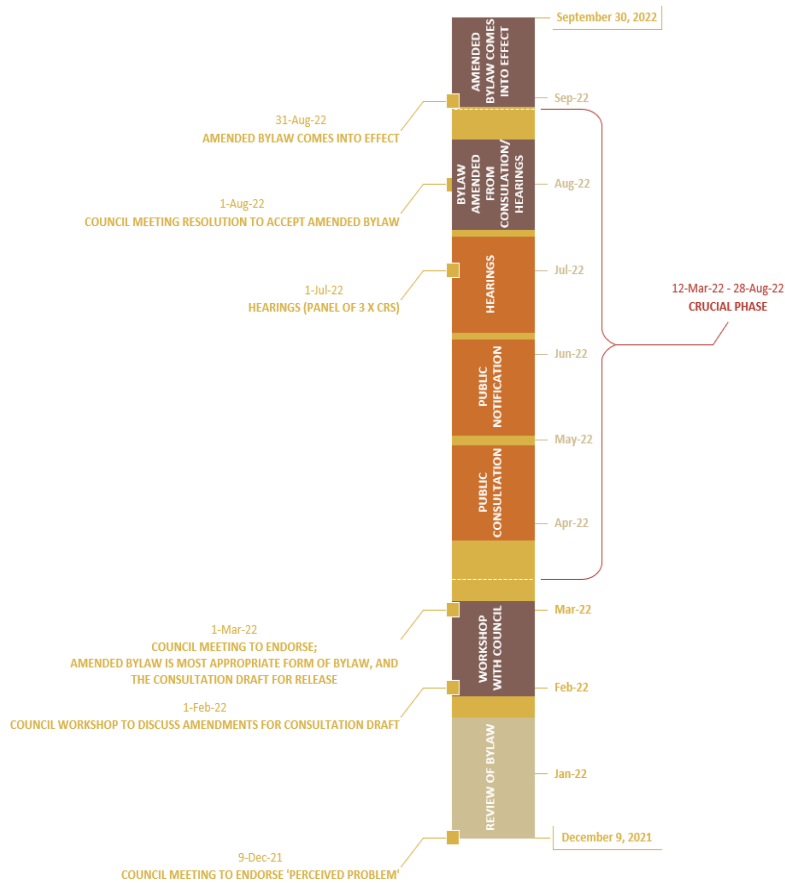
September 30, 2022

AMENDED BYLAW COMES INTO EFFECT

Sep-22

31-Aug-22
AMENDED BYLAW COMES INTO EFFECT

BYLAW AMENDED FROM CONSULATION/ HEARINGS

Aug-22

1-Aug-22
COUNCIL MEETING RESOLUTION TO ACCEPT AMENDED BYLAW

HEARINGS

Jul-22

1-Jul-22
HEARINGS (PANEL OF 3 X CRS)

12-Mar-22 - 28-Aug-22
CRUCIAL PHASE

PUBLIC NOTIFICATION

Jun-22

May-22

PUBLIC CONSULTATION

Apr-22

Mar-22

1-Mar-22
COUNCIL MEETING TO ENDORSE;
AMENDED BYLAW IS MOST APPROPRIATE FORM OF BYLAW, AND THE CONSULTATION DRAFT FOR RELEASE

WORKSHOP WITH COUNCIL

Feb-22

1-Feb-22
COUNCIL WORKSHOP TO DISCUSS AMENDMENTS FOR CONSULTATION DRAFT

REVIEW OF BYLAW

Jan-22

December 9, 2021

9-Dec-21
COUNCIL MEETING TO ENDORSE 'PERCEIVED PROBLEM'